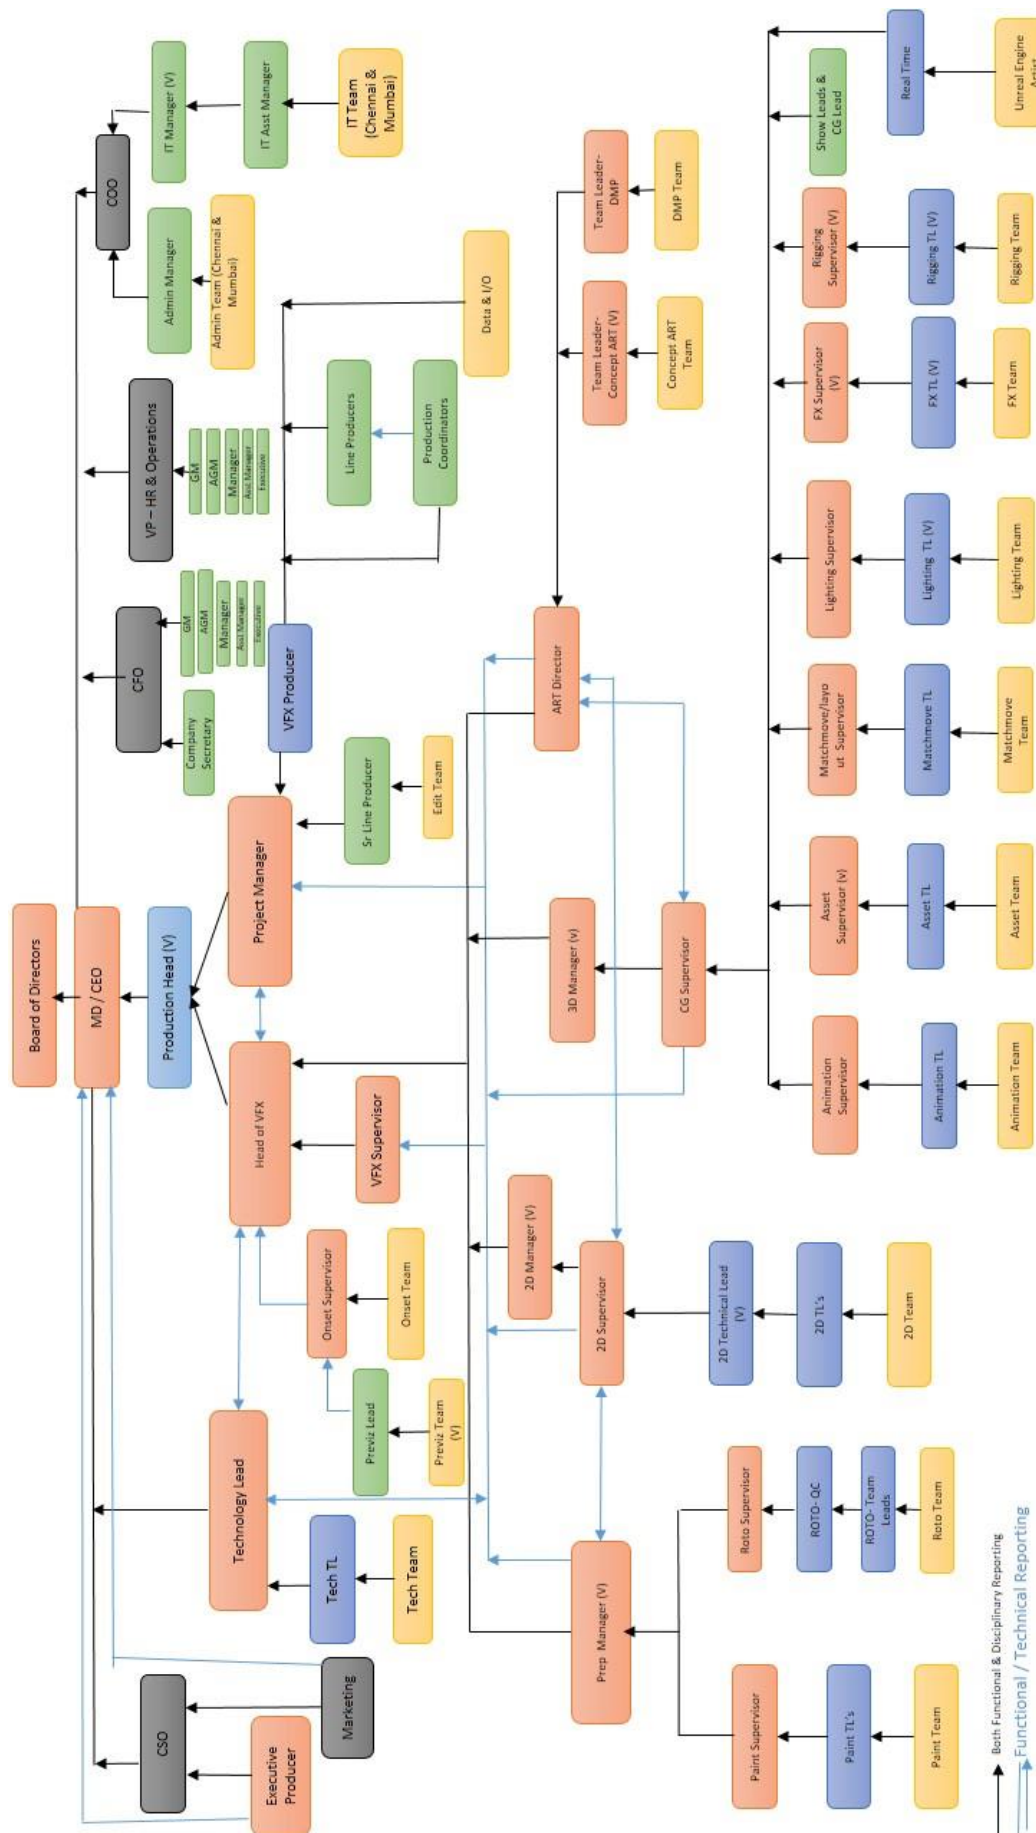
Board of Directors

MD / CEO

COO

IT Manager (V)

IT Asst Manager

IT Team (Chennai & Mumbai)

Admin Manager

Admin Team (Chennai & Mumbai)

VP – HR & Operations

GM

AGM

Manager

Asst Manager

Executive

CFO

GM

AGM

Manager

Asst Manager

Executive

Company Secretary

Production Head (V)

Project Manager

VFX Producer

Line Producers

Production Coordinators

Data & I/O

Sr Line Producer

Edit Team

Head of VFX

VFX Supervisor

Onset Supervisor

Onset Team

Previz Lead

Previz Team (V)

Technology Lead

Tech TL

Tech Team

CSO

Marketing

Executive Producer

ART Director

Team Leader- DMP

DMP Team

Team Leader- Concept ART (V)

Concept ART Team

3D Manager (v)

CG Supervisor

2D Manager (V)

2D Supervisor

2D Technical Lead (V)

2D TL's

2D Team

Prep Manager (V)

Roto Supervisor

ROTO- QC

ROTO- Team Leads

Roto Team

Paint Supervisor

Paint TL's

Paint Team

Real Time

Unreal Engine Artist

Show Leads & CG Lead

Rigging Supervisor (V)

Rigging TL (V)

Rigging Team

FX Supervisor (V)

FX TL (V)

FX Team

Lighting Supervisor

Lighting TL (V)

Lighting Team

Matchmove/layout Supervisor

Matchmove TL

Matchmove Team

Asset Supervisor (v)

Asset TL

Asset Team

Animation Supervisor

Animation TL

Animation Team

Both Functional & Disciplinary Reporting

Functional / Technical Reporting